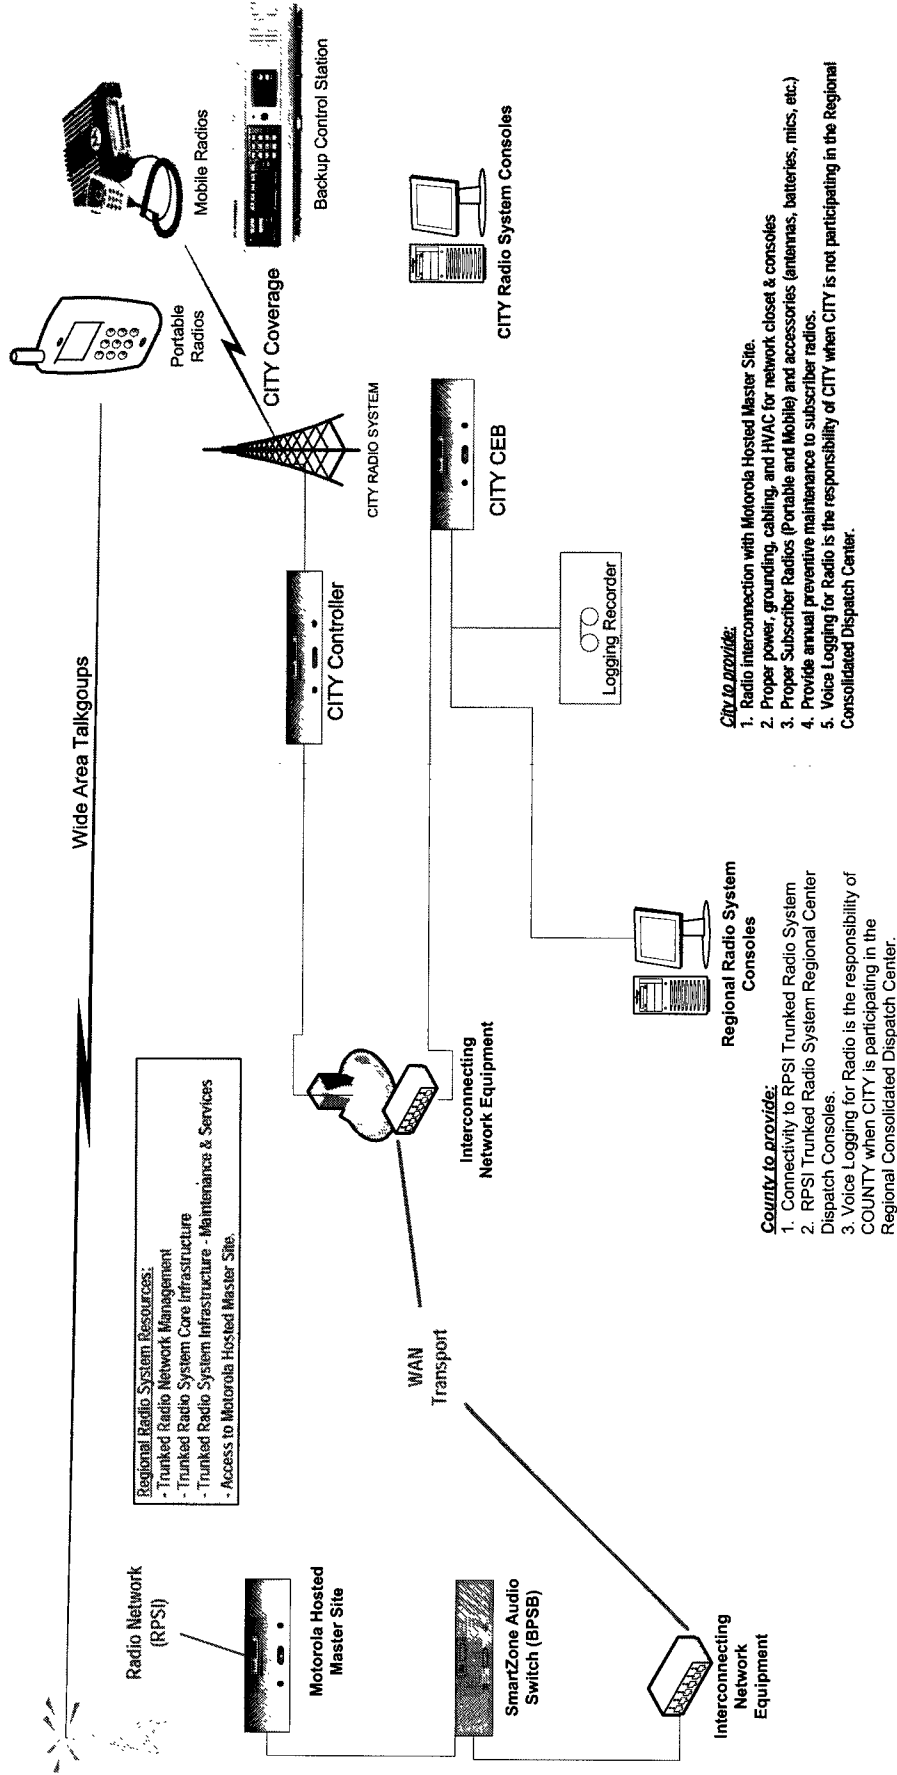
Wide Area Talkgoups

Portable Radios

CITY Coverage

Mobile Radios

Backup Control Station

CITY RADIO SYSTEM

CITY Controller

CITY CEB

CITY Radio System Consoles

Logging Recorder

Regional Radio System Resources:
- Trunked Radio Network Management
- Trunked Radio System Core infrastructure
- Trunked Radio System Infrastructure - Maintenance & Services
- Access to Motorola Hosted Master Site.

Radio Network (RPSI)

Motorola Hosted Master Site

SmartZone Audio Switch (BPSB)

Interconnecting Network Equipment

WAN Transport

Interconnecting Network Equipment

Regional Radio System Consoles

County to provide:
1. Connectivity to RPSI Trunked Radio System
2. RPSI Trunked Radio System Regional Center Dispatch Consoles.
3. Voice Logging for Radio is the responsibility of COUNTY when CITY is participating in the Regional Consolidated Dispatch Center.

City to provide:
1. Radio interconnection with Motorola Hosted Master Site.
2. Proper power, grounding, cabling, and HVAC for network closet & consoles
3. Proper Subscriber Radios (Portable and Mobile) and accessories (antennas, batteries, mics, etc.)
4. Provide annual preventive maintenance to subscriber radios.
5. Voice Logging for Radio is the responsibility of CITY when CITY is not participating in the Regional Consolidated Dispatch Center.